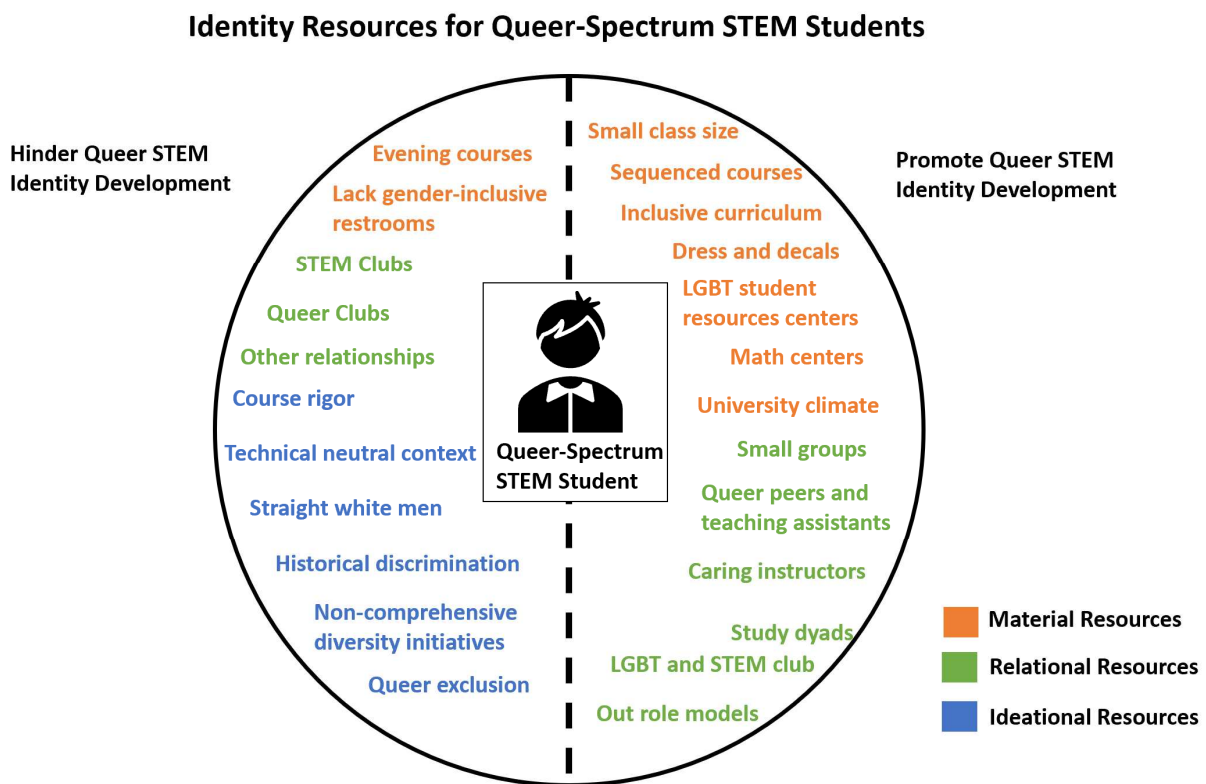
Identity Resources for Queer-Spectrum STEM Students

Hinder Queer STEM Identity Development

Evening courses

Lack gender-inclusive restrooms

STEM Clubs

Queer Clubs

Other relationships

Course rigor

Technical neutral context

Straight white men

Historical discrimination

Non-comprehensive diversity initiatives

Queer exclusion

Queer-Spectrum STEM Student

Promote Queer STEM Identity Development

Small class size

Sequenced courses

Inclusive curriculum

Dress and decals

LGBT student resources centers

Math centers

University climate

Small groups

Queer peers and teaching assistants

Caring instructors

Study dyads

LGBT and STEM club

Out role models

Material Resources

Relational Resources

Ideational Resources